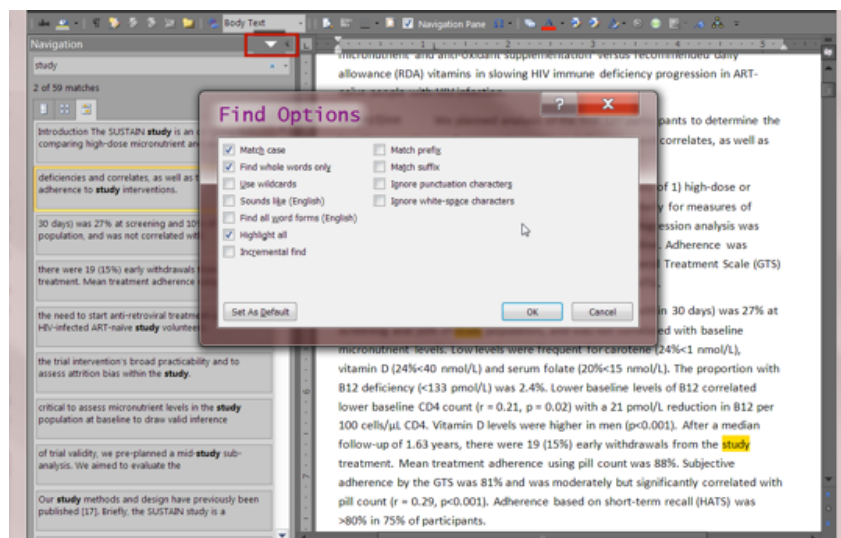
Body Text

Navigation Pane

Navigation

study

2 of 59 matches

Introduction The SUSTAIN study is an comparing high-dose micronutrient an

deficiencies and correlates, as well as adherence to study interventions.

30 days) was 27% at screening and 10 population, and was not correlated wi

there were 19 (15%) early withdrawals treatment. Mean treatment adherence

the need to start anti-retroviral treatm HIV-infected ART-naive study voluntee

the trial intervention's broad practicability and to assess attrition bias within the study.

critical to assess micronutrient levels in the study population at baseline to draw valid inference

of trial validity, we pre-planned a mid-study sub-analysis. We aimed to evaluate the

Our study methods and design have previously been published [17]. Briefly, the SUSTAIN study is a

Find Options

Match case
Find whole words only
Use wildcards
Sounds like (English)
Find all word forms (English)
Highlight all
Incremental find

Match prefix
Match suffix
Ignore punctuation characters
Ignore white-space characters

Set As Default
OK
Cancel

micronutrient and anti-oxidant supplementation versus recommended daily allowance (RDA) vitamins in slowing HIV immune deficiency progression in ART-naive people with HIV infection.

pants to determine the correlates, as well as

of 1) high-dose or for measures of ession analysis was Adherence was Treatment Scale (GTS)

in 30 days) was 27% at ed with baseline micronutrient levels. Low levels were frequent for carotene (24%<1 nmol/L), vitamin D (24%<40 nmol/L) and serum folate (20%<15 nmol/L). The proportion with B12 deficiency (<133 pmol/L) was 2.4%. Lower baseline levels of B12 correlated lower baseline CD4 count (r = 0.21, p = 0.02) with a 21 pmol/L reduction in B12 per 100 cells/µL CD4. Vitamin D levels were higher in men (p<0.001). After a median follow-up of 1.63 years, there were 19 (15%) early withdrawals from the study treatment. Mean treatment adherence using pill count was 88%. Subjective adherence by the GTS was 81% and was moderately but significantly correlated with pill count (r = 0.29, p<0.001). Adherence based on short-term recall (HATS) was >80% in 75% of participants.